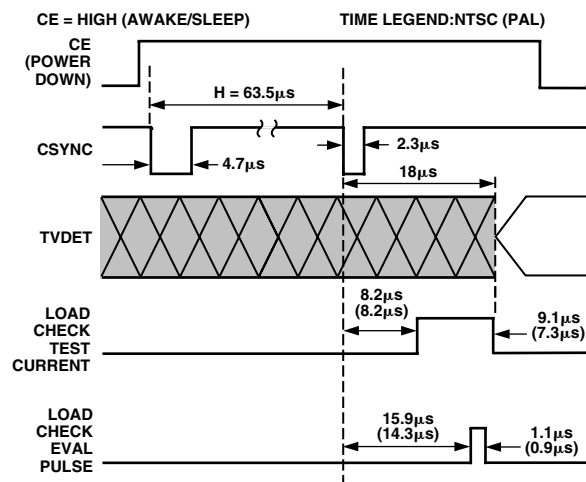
CE = HIGH (AWAKE/SLEEP)

TIME LEGEND:NTSC (PAL)

CE (POWER DOWN)

H = 63.5μs

CSYNC

4.7μs

2.3μs

18μs

TVDET

LOAD CHECK TEST CURRENT

8.2μs (8.2μs)

9.1μs (7.3μs)

LOAD CHECK EVAL PULSE

15.9μs (14.3μs)

1.1μs (0.9μs)